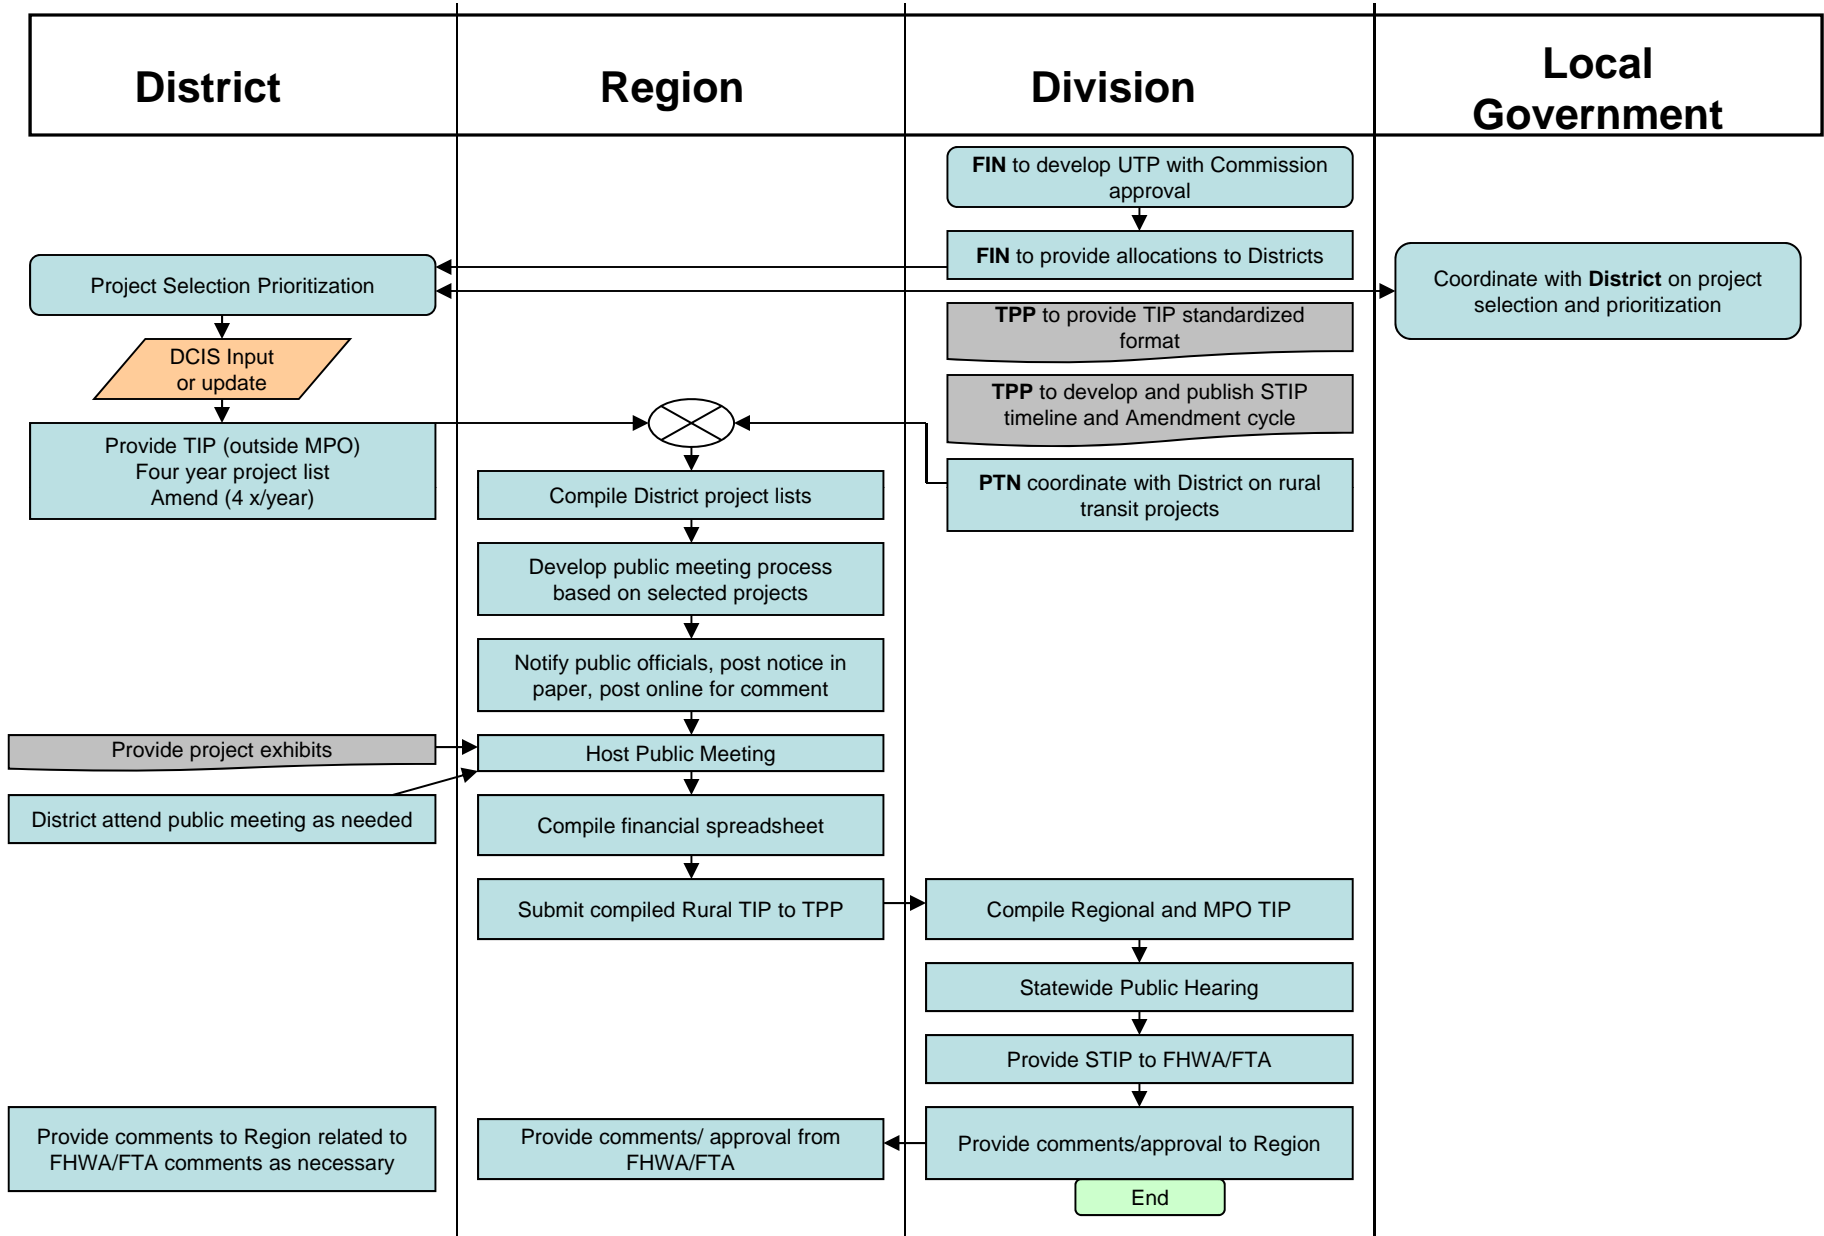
District

Region

Division

Local Government

FIN to develop UTP with Commission approval

FIN to provide allocations to Districts

Project Selection Prioritization

Coordinate with District on project selection and prioritization

TPP to provide TIP standardized format

DCIS Input or update

TPP to develop and publish STIP timeline and Amendment cycle

Provide TIP (outside MPO) Four year project list Amend (4 x/year)

Compile District project lists

PTN coordinate with District on rural transit projects

Develop public meeting process based on selected projects

Notify public officials, post notice in paper, post online for comment

Provide project exhibits

Host Public Meeting

District attend public meeting as needed

Compile financial spreadsheet

Submit compiled Rural TIP to TPP

Compile Regional and MPO TIP

Statewide Public Hearing

Provide STIP to FHWA/FTA

Provide comments to Region related to FHWA/FTA comments as necessary

Provide comments/ approval from FHWA/FTA

Provide comments/approval to Region

End